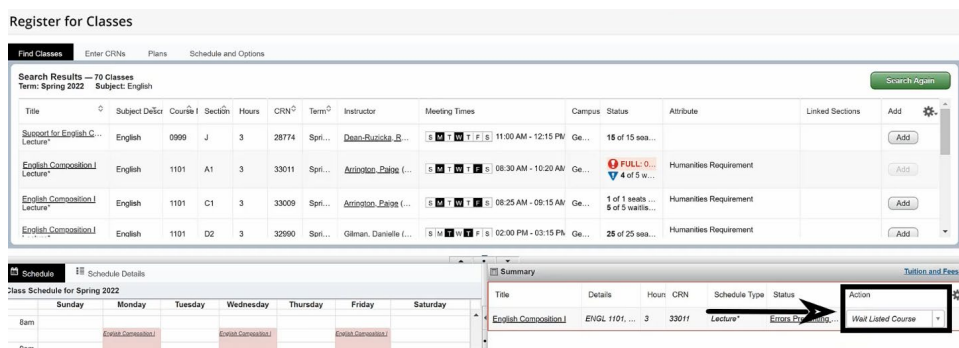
Register for Classes

Find Classes Enter CRNs Plans Schedule and Options

Search Results — 70 Classes
Term: Spring 2022 Subject: English

Search Again

| Title | Subject Descr | Course I | Section | Hours | CRN | Term | Instructor | Meeting Times | Campus | Status | Attribute | Linked Sections | Add |
|---|---|---|---|---|---|---|---|---|---|---|---|---|---|
| Support for English C... Lecture* | English | 0999 | J | 3 | 28774 | Spri... | Dean-Ruzicka, R... | S M T W T F S 11:00 AM - 12:15 PM | Ge... | 15 of 15 sea... | | | Add |
| English Composition I Lecture* | English | 1101 | A1 | 3 | 33011 | Spri... | Arrington, Paige (... | S M T W T F S 08:30 AM - 10:20 AM | Ge... | FULL: 0... 4 of 5 w... | Humanities Requirement | | Add |
| English Composition I Lecture* | English | 1101 | C1 | 3 | 33009 | Spri... | Arrington, Paige (... | S M T W T F S 08:25 AM - 09:15 AM | Ge... | 1 of 1 seats ... 5 of 5 waitlis... | Humanities Requirement | | Add |
| English Composition I | English | 1101 | D2 | 3 | 32990 | Spri... | Gilman, Danielle (... | S M T W T F S 02:00 PM - 03:15 PM | Ge... | 25 of 25 sea... | Humanities Requirement | | Add |

Schedule Schedule Details

Class Schedule for Spring 2022

| | Sunday | Monday | Tuesday | Wednesday | Thursday | Friday | Saturday |
|---|---|---|---|---|---|---|---|
| 8am | | English Composition I | | English Composition I | | English Composition I | |

Summary Tuition and Fees

| Title | Details | Hours | CRN | Schedule Type | Status | Action |
|---|---|---|---|---|---|---|
| English Composition I | ENGL 1101, ... | 3 | 33011 | Lecture* | Errors Preventing... | Wait Listed Course |